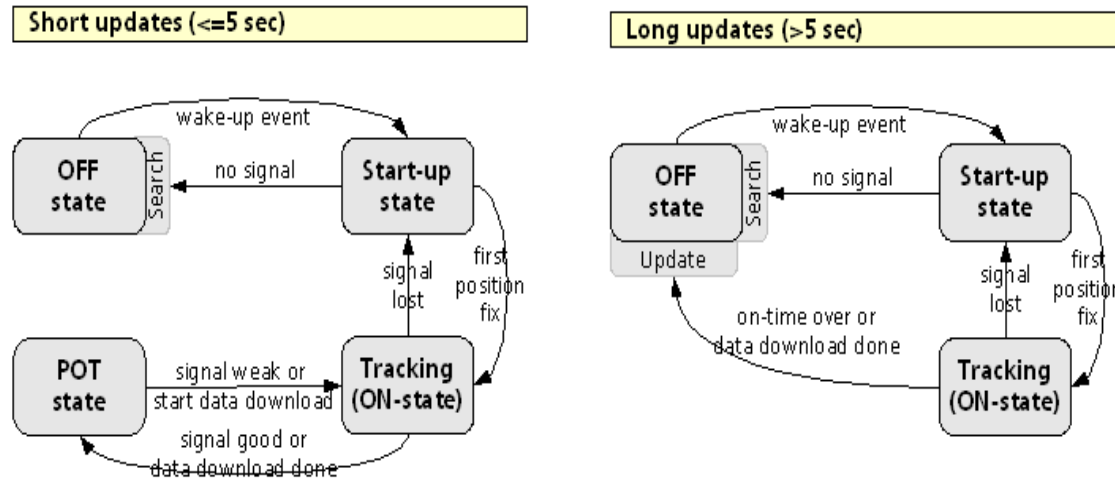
Short updates (<=5 sec)

wake-up event

OFF state

Search

no signal

Start-up state

signal lost

first position fix

POT state

signal weak or start data download

Tracking (ON-state)

signal good or data download done

Long updates (>5 sec)

wake-up event

OFF state

Search

Update

no signal

Start-up state

signal lost

first position fix

on-time over or data download done

Tracking (ON-state)